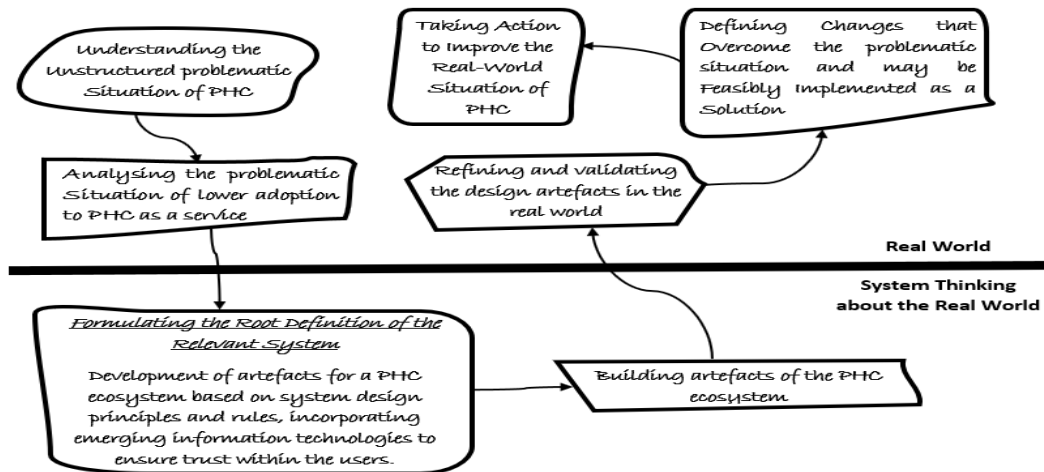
Understanding the Unstructured problematic Situation of PHC

Analysing the problematic Situation of lower adoption to PHC as a service

Taking Action to Improve the Real-World Situation of PHC

Defining Changes that Overcome the problematic situation and may be Feasibly Implemented as a Solution

Refining and validating the design artefacts in the real world

Real World

System Thinking about the Real World

Formulating the Root Definition of the Relevant System

Development of artefacts for a PHC ecosystem based on system design principles and rules, incorporating emerging information technologies to ensure trust within the users.

Building artefacts of the PHC ecosystem